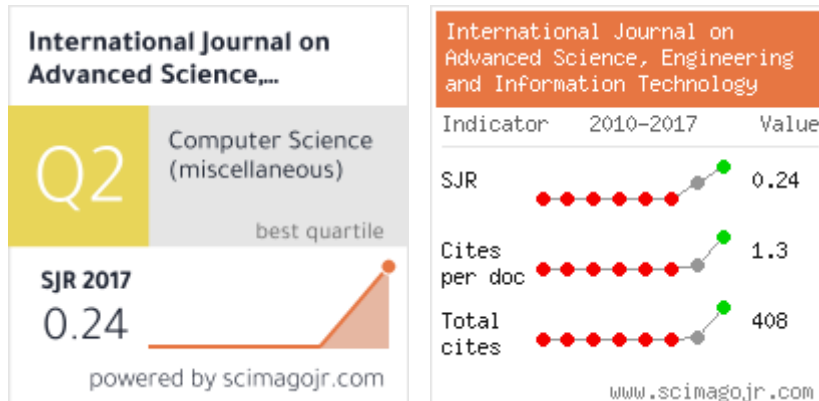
International Journal on Advanced Science,...

Q2

Computer Science (miscellaneous)

best quartile

SJR 2017

0.24

powered by scimagojr.com

International Journal on Advanced Science, Engineering and Information Technology

| Indicator | 2010-2017 | Value |
|---|---|---|
| SJR | | 0.24 |
| Cites per doc | | 1.3 |
| Total cites | | 408 |

www.scimagojr.com